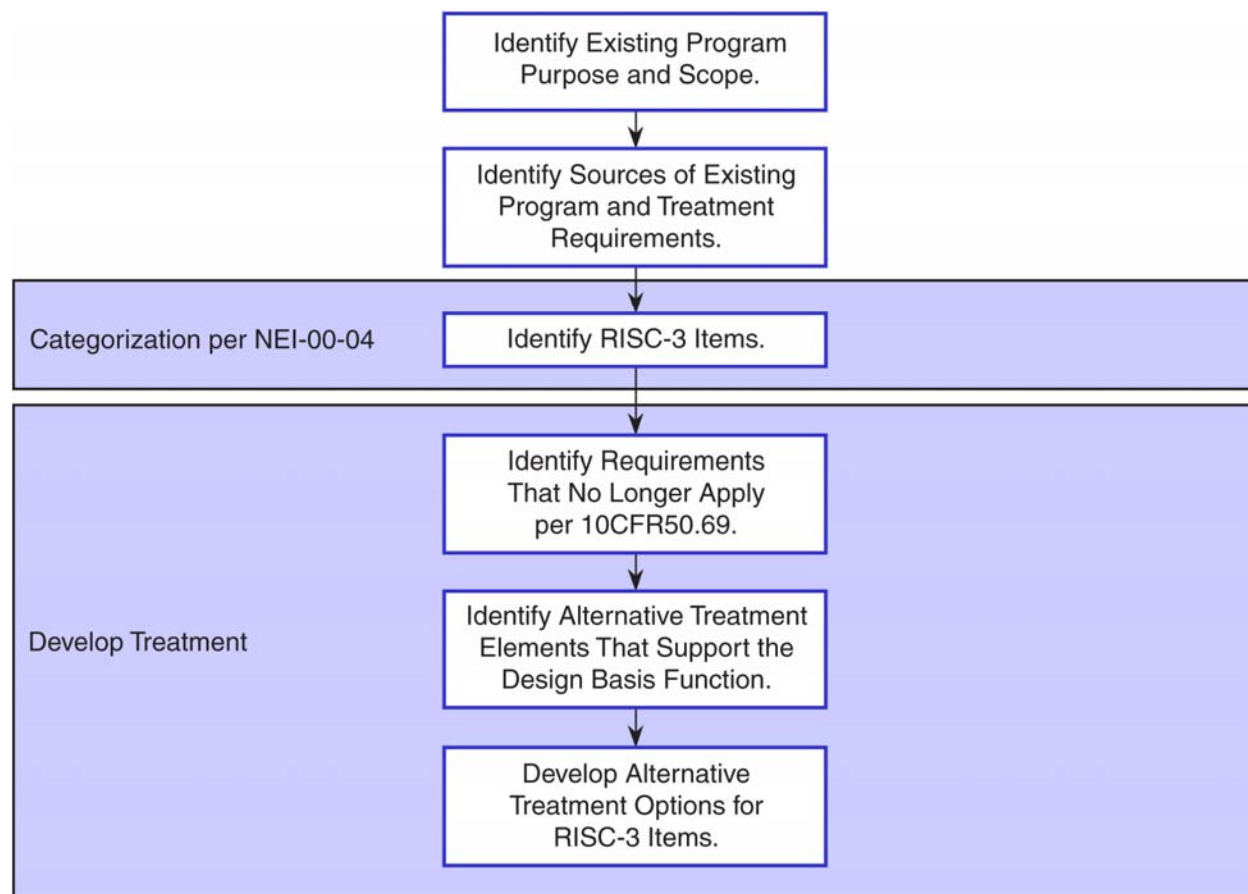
Identify Existing Program Purpose and Scope.

Identify Sources of Existing Program and Treatment Requirements.

Categorization per NEI-00-04

Identify RISC-3 Items.

Develop Treatment

Identify Requirements That No Longer Apply per 10CFR50.69.

Identify Alternative Treatment Elements That Support the Design Basis Function.

Develop Alternative Treatment Options for RISC-3 Items.